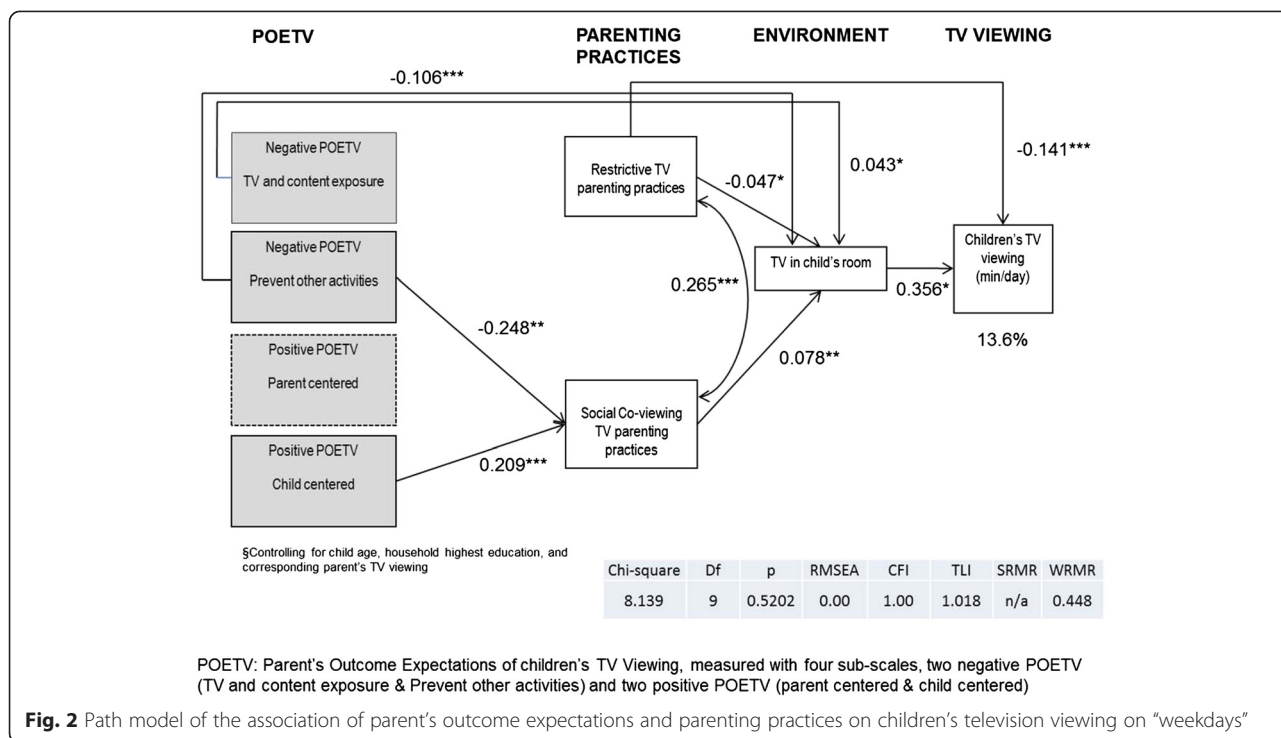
POETV

PARENTING PRACTICES

ENVIRONMENT

TV VIEWING

-0.106***

Negative POETV

TV and content exposure

Restrictive TV parenting practices

-0.047*

0.043*

-0.141***

Negative POETV

Prevent other activities

TV in child's room

Children's TV viewing (min/day)

0.265***

0.356*

-0.248**

13.6%

Positive POETV

Parent centered

0.078**

Social Co-viewing TV parenting practices

Positive POETV

Child centered

0.209***

§Controlling for child age, household highest education, and corresponding parent's TV viewing

| Chi-square | Df | p | RMSEA | CFI | TLI | SRMR | WRMR |
|---|---|---|---|---|---|---|---|
| 8.139 | 9 | 0.5202 | 0.00 | 1.00 | 1.018 | n/a | 0.448 |

POETV: Parent's Outcome Expectations of children's TV Viewing, measured with four sub-scales, two negative POETV (TV and content exposure & Prevent other activities) and two positive POETV (parent centered & child centered)

Fig. 2 Path model of the association of parent's outcome expectations and parenting practices on children's television viewing on "weekdays"